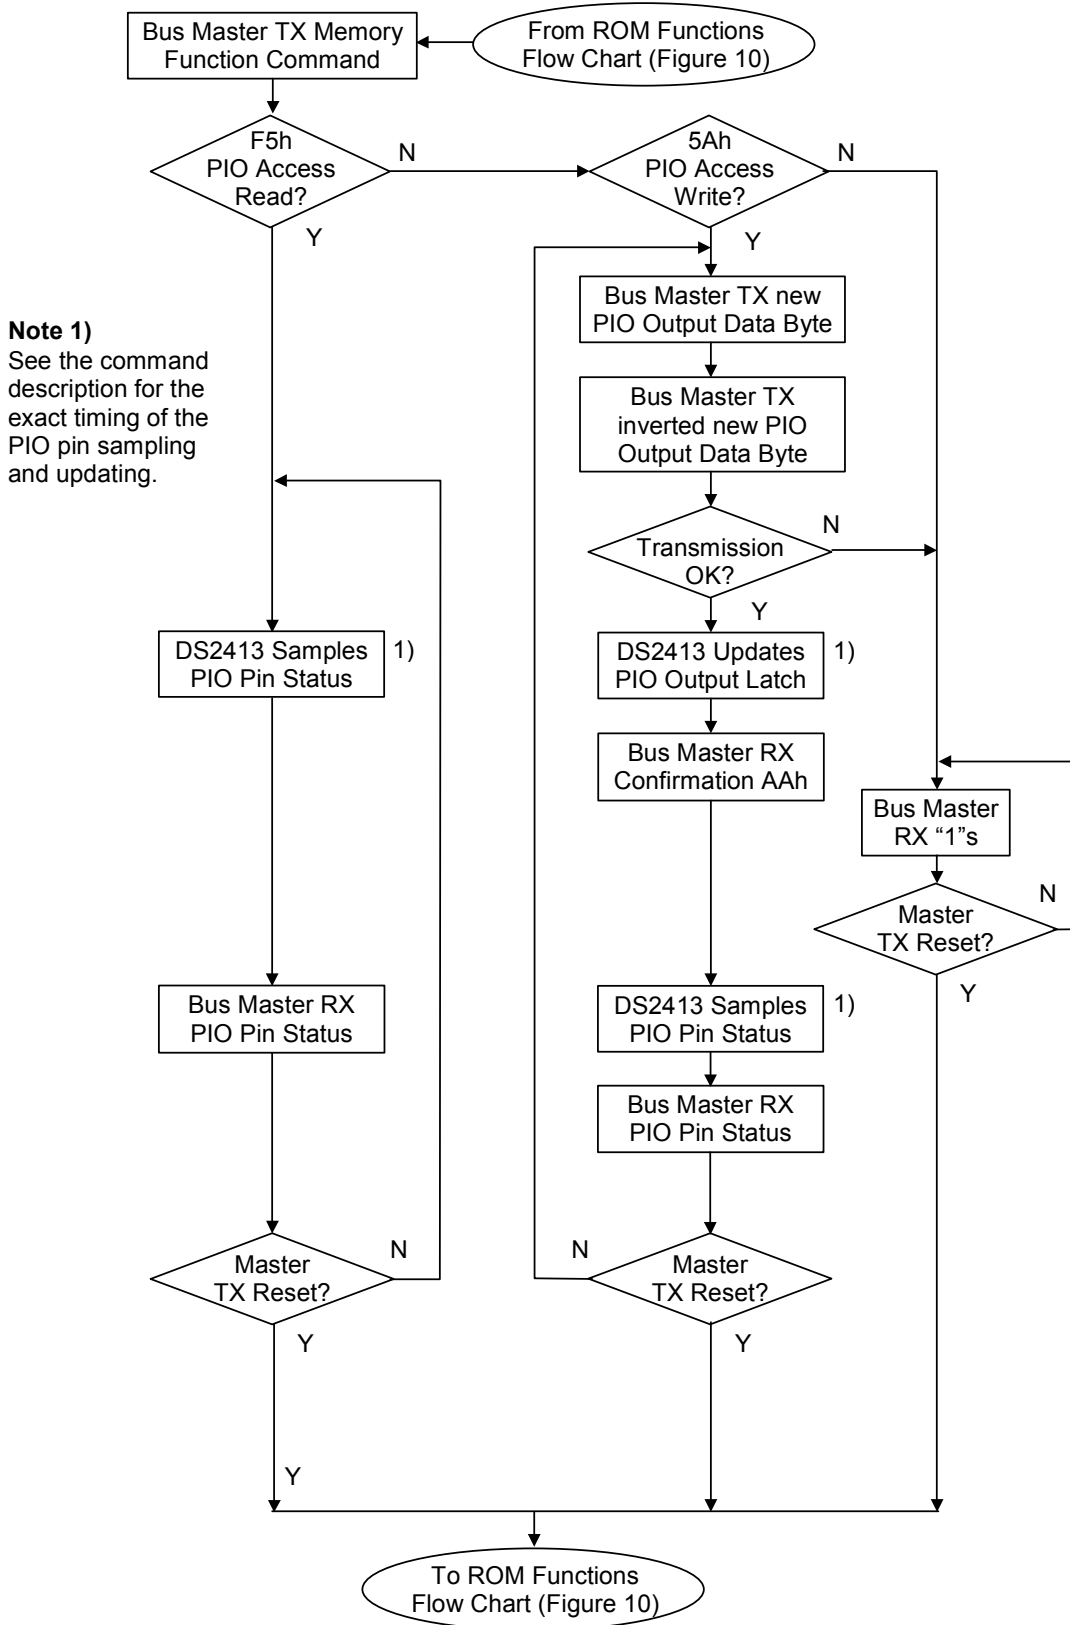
Bus Master TX Memory Function Command

From ROM Functions Flow Chart (Figure 10)

F5h PIO Access Read?

N

5Ah PIO Access Write?

N

Y

Y

Bus Master TX new PIO Output Data Byte

**Note 1)**
See the command description for the exact timing of the PIO pin sampling and updating.

Bus Master TX inverted new PIO Output Data Byte

N

Transmission OK?

Y

DS2413 Samples PIO Pin Status

1)

DS2413 Updates PIO Output Latch

1)

Bus Master RX Confirmation AAh

Bus Master RX "1"s

N

Master TX Reset?

Y

Bus Master RX PIO Pin Status

DS2413 Samples PIO Pin Status

1)

Bus Master RX PIO Pin Status

Master TX Reset?

N

N

Master TX Reset?

Y

Y

Y

To ROM Functions Flow Chart (Figure 10)